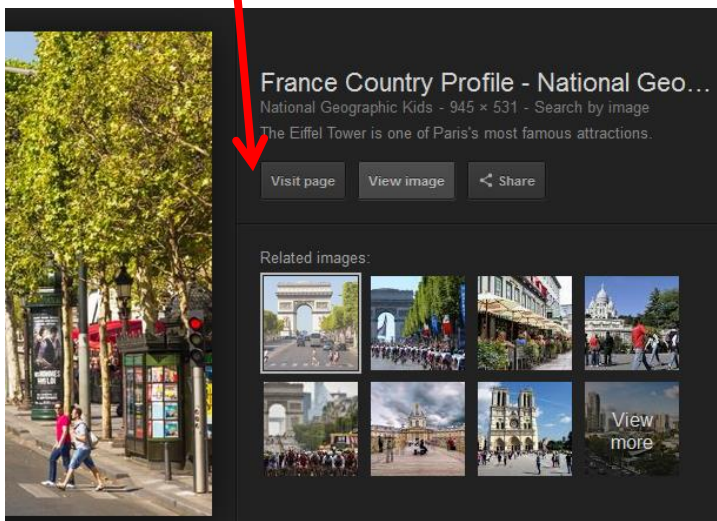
France Country Profile - National Geo...
National Geographic Kids - 945 × 531 - Search by image
The Eiffel Tower is one of Paris's most famous attractions.

Visit page
View image
Share

Related images:

View more